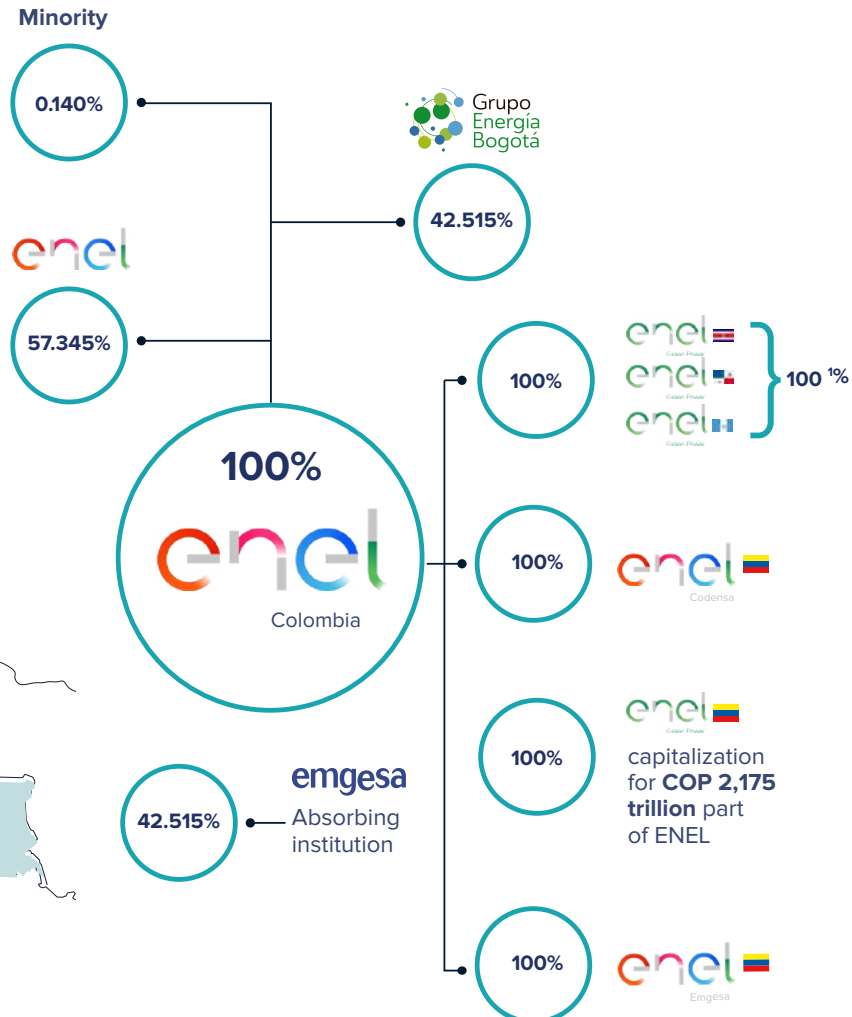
Minority

0.140%

Grupo Energía Bogotá

42.515%

enel

57.345%

100%

enel Green Power

enel Green Power

enel Green Power

100 $^{1\%}$

100%

enel Colombia

100%

enel Codensa

100%

enel Green Power

capitalization for **COP 2,175 trillion** part of ENEL

emgesa

42.515%

Absorbing institution

100%

enel Emgesa